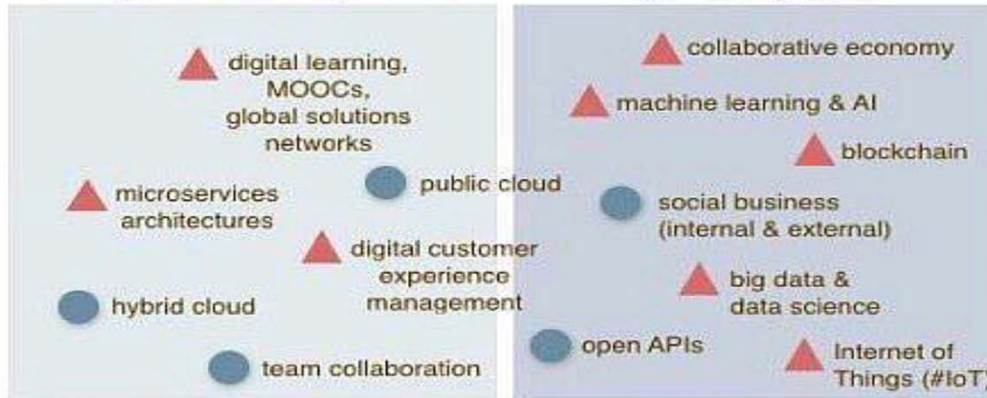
digital learning, MOOCs, global solutions networks

microservices architectures

public cloud

digital customer experience management

hybrid cloud

team collaboration

collaborative economy

machine learning & AI

blockchain

social business (internal & external)

big data & data science

open APIs

Internet of Things (#IoT)